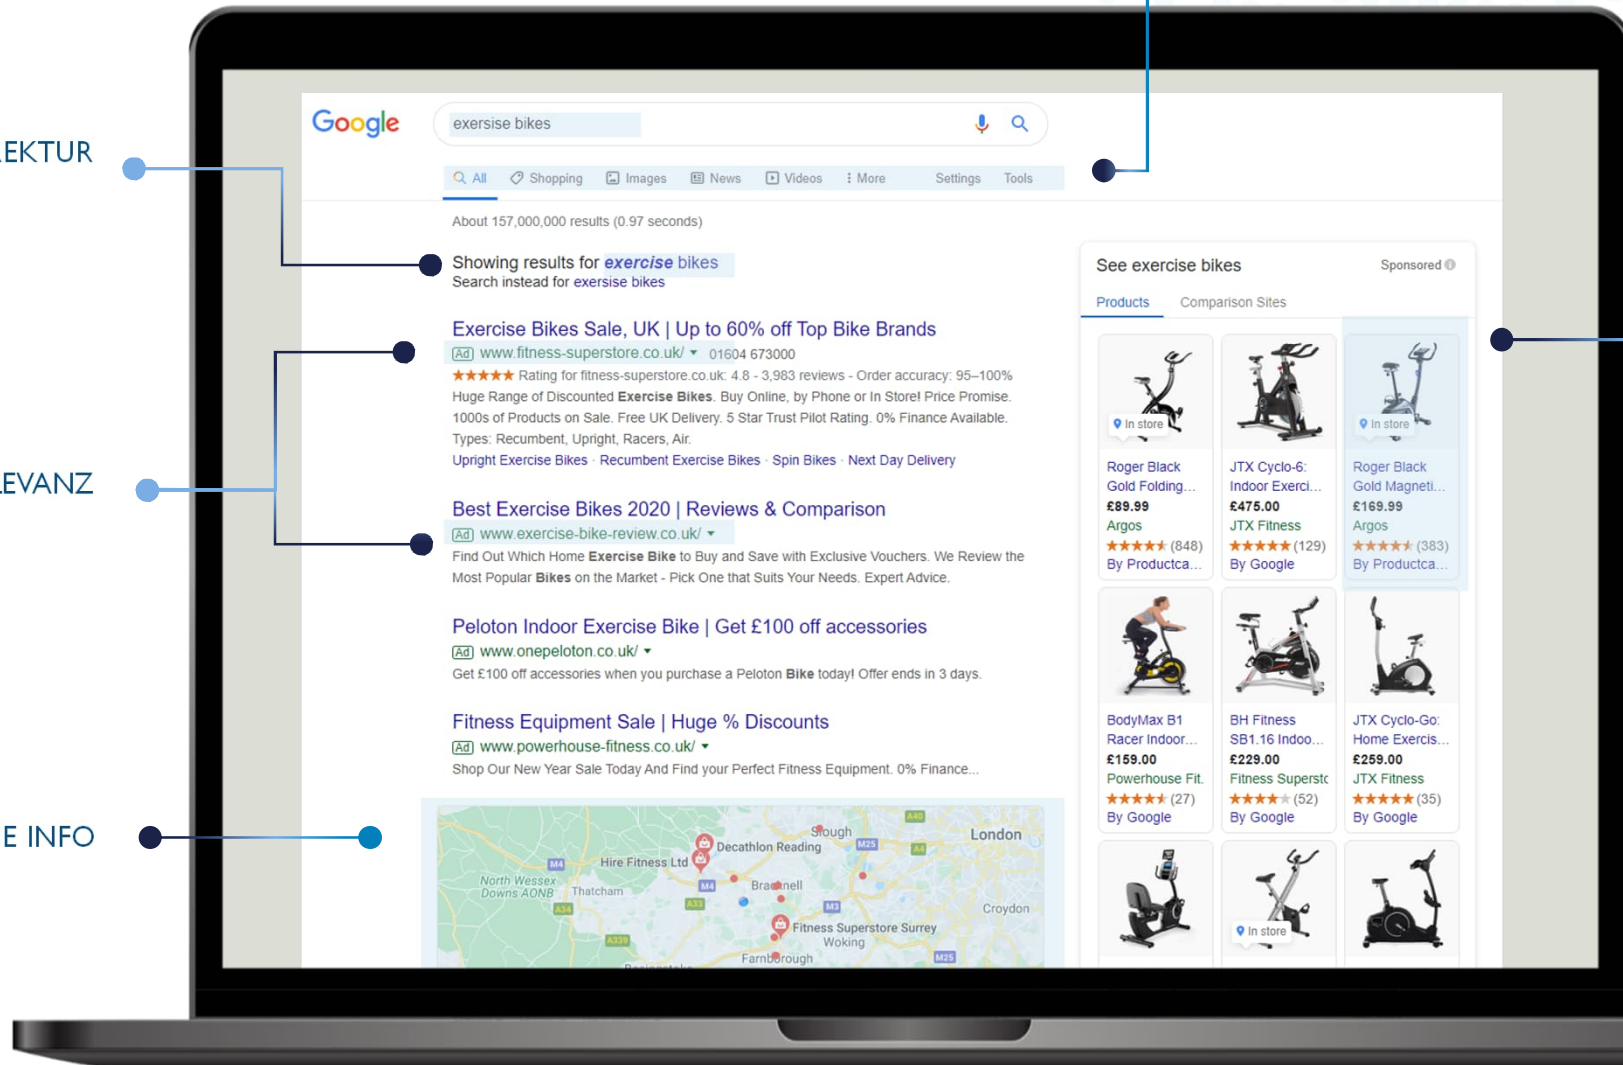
EKTUR

EVANZ

E INFO

Google

exersise bikes

All Shopping Images News Videos More Settings Tools

About 157,000,000 results (0.97 seconds)

Showing results for *exercise* bikes
Search instead for exersise bikes

Exercise Bikes Sale, UK | Up to 60% off Top Bike Brands
Ad www.fitness-superstore.co.uk/ ▾ 01604 673000
★★★★★ Rating for fitness-superstore.co.uk: 4.8 - 3,983 reviews - Order accuracy: 95–100%
Huge Range of Discounted **Exercise Bikes**. Buy Online, by Phone or In Store! Price Promise. 1000s of Products on Sale. Free UK Delivery. 5 Star Trust Pilot Rating. 0% Finance Available. Types: Recumbent, Upright, Racers, Air.
Upright Exercise Bikes · Recumbent Exercise Bikes · Spin Bikes · Next Day Delivery

Best Exercise Bikes 2020 | Reviews & Comparison
Ad www.exercise-bike-review.co.uk/ ▾
Find Out Which Home **Exercise Bike** to Buy and Save with Exclusive Vouchers. We Review the Most Popular **Bikes** on the Market - Pick One that Suits Your Needs. Expert Advice.

Peloton Indoor Exercise Bike | Get £100 off accessories
Ad www.onepeloton.co.uk/ ▾
Get £100 off accessories when you purchase a Peloton **Bike** today! Offer ends in 3 days.

Fitness Equipment Sale | Huge % Discounts
Ad www.powerhouse-fitness.co.uk/ ▾
Shop Our New Year Sale Today And Find your Perfect Fitness Equipment. 0% Finance...

Slough London Decathlon Reading Hire Fitness Ltd North Wessex Downs AONB Thatcham Bracknell Croydon Fitness Superstore Surrey Woking Farnborough M4 M25 A40 A4 A34 A33 M3 A339 M25

See exercise bikes Sponsored
Products Comparison Sites

In store
Roger Black Gold Folding...
£89.99
Argos
★★★★★ (848)
By Producta...

JTX Cyclo-6: Indoor Exerci...
£475.00
JTX Fitness
★★★★★ (129)
By Google

In store
Roger Black Gold Magneti...
£169.99
Argos
★★★★★ (383)
By Producta...

BodyMax B1 Racer Indoor...
£159.00
Powerhouse Fit.
★★★★★ (27)
By Google

BH Fitness SB1.16 Indoo...
£229.00
Fitness Superstc
★★★★★ (52)
By Google

JTX Cyclo-Go: Home Exercis...
£259.00
JTX Fitness
★★★★★ (35)
By Google

In store